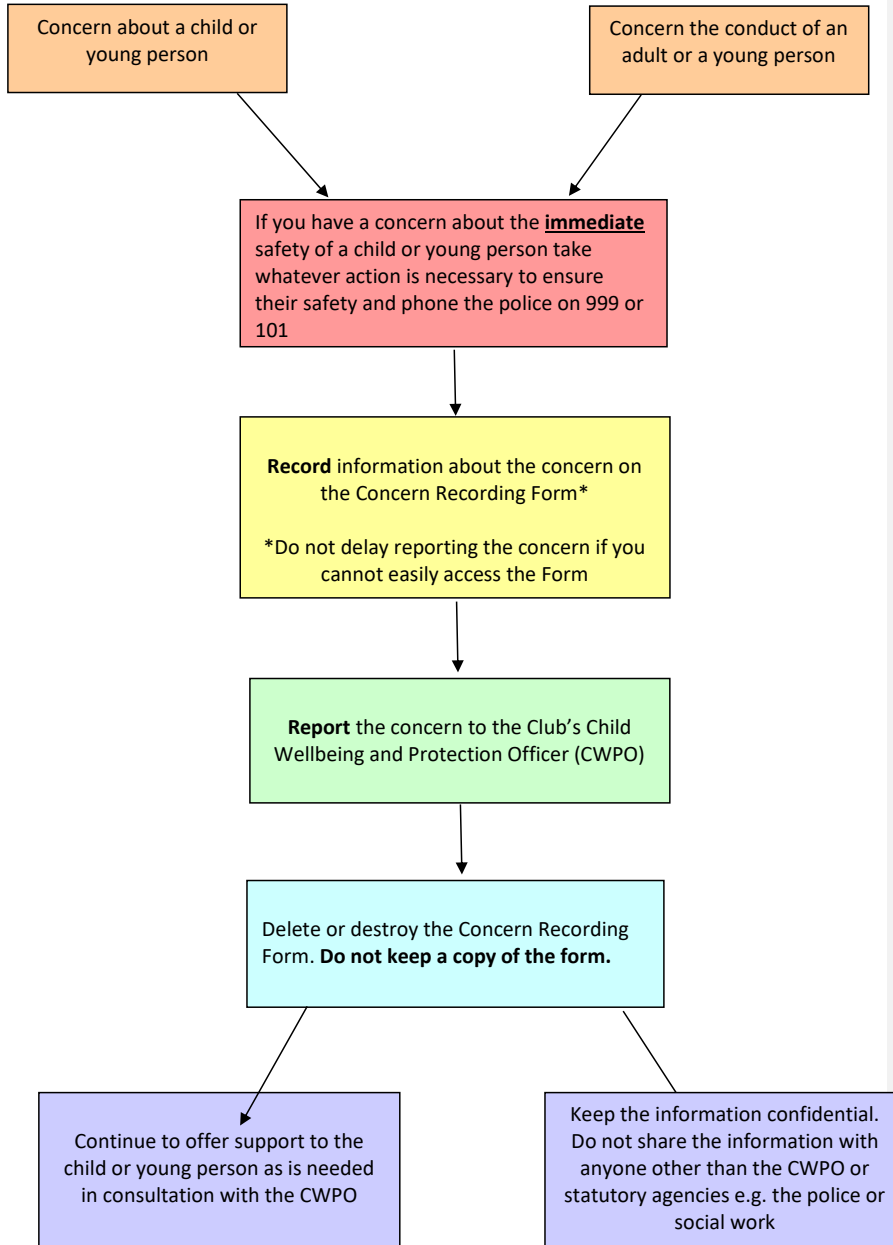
Concern about a child or young person

Concern the conduct of an adult or a young person

If you have a concern about the **immediate** safety of a child or young person take whatever action is necessary to ensure their safety and phone the police on 999 or 101

**Record** information about the concern on the Concern Recording Form*

*Do not delay reporting the concern if you cannot easily access the Form

**Report** the concern to the Club's Child Wellbeing and Protection Officer (CWPO)

Delete or destroy the Concern Recording Form. **Do not keep a copy of the form.**

Continue to offer support to the child or young person as is needed in consultation with the CWPO

Keep the information confidential. Do not share the information with anyone other than the CWPO or statutory agencies e.g. the police or social work